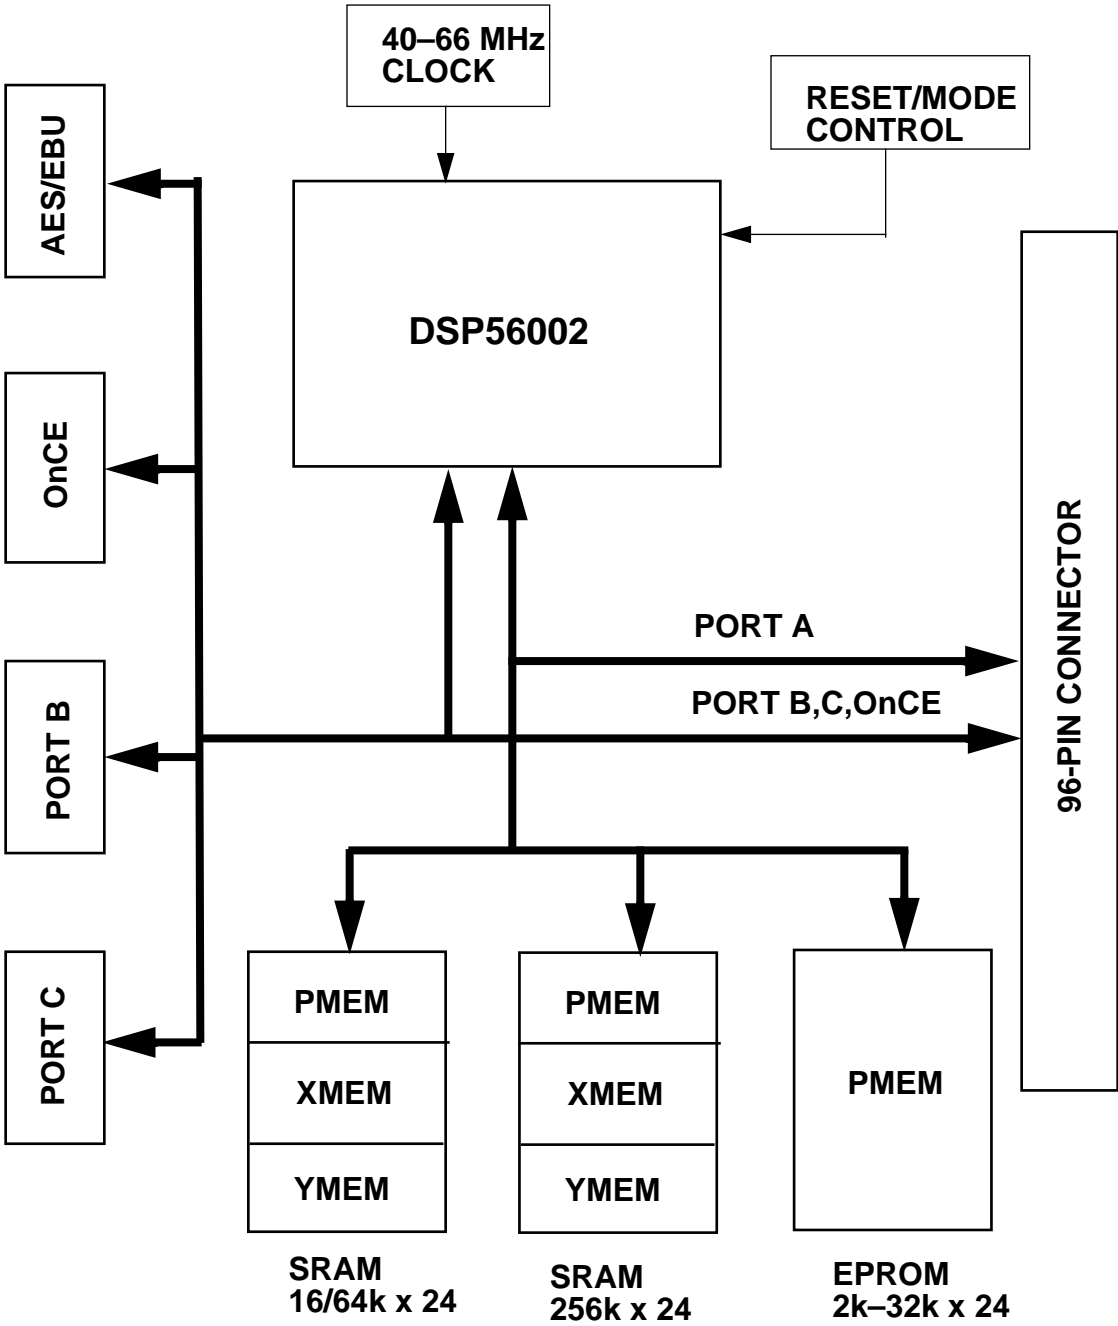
40–66 MHz
CLOCK

RESET/MODE
CONTROL

AES/EBU

DSP56002

OnCE

96-PIN CONNECTOR

PORT A

PORT B,C,OnCE

PORT B

PORT C

PMEM

XMEM

YMEM

PMEM

XMEM

YMEM

PMEM

SRAM
16/64k x 24

SRAM
256k x 24

EPROM
2k–32k x 24